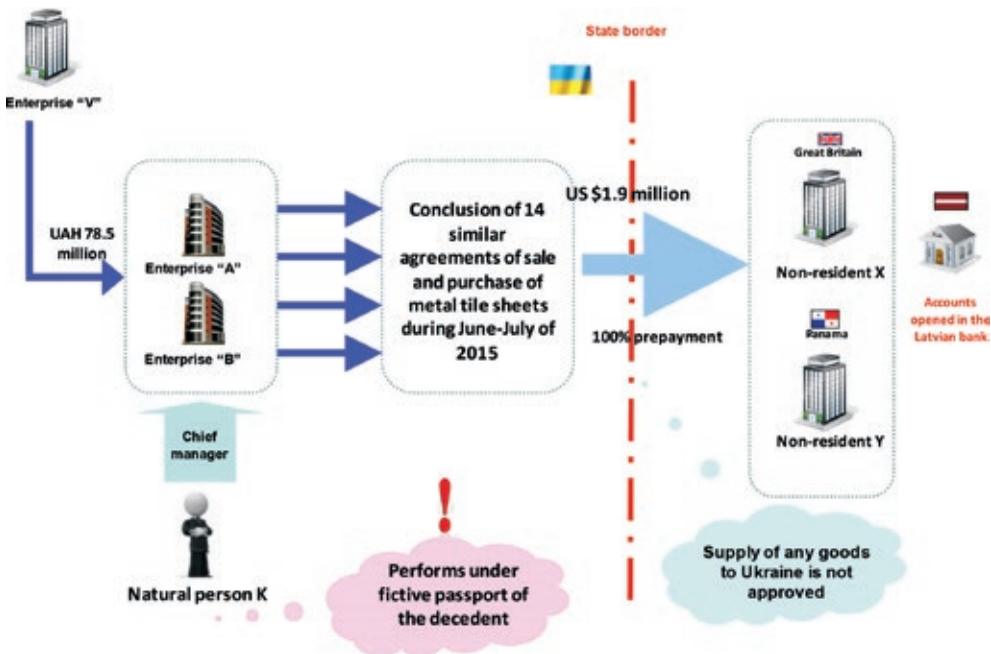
Enterprise "V"

State border

UAH 78.5 million

Enterprise "A"

Enterprise "B"

Conclusion of 14 similar agreements of sale and purchase of metal tile sheets during June-July of 2015

US $1.9 million

100% prepayment

Great Britain

Non-resident X

Panama

Non-resident Y

Accounts opened in the Latvian bank.

Chief manager

Natural person K

!

Performs under fictive passport of the decedent

Supply of any goods to Ukraine is not approved